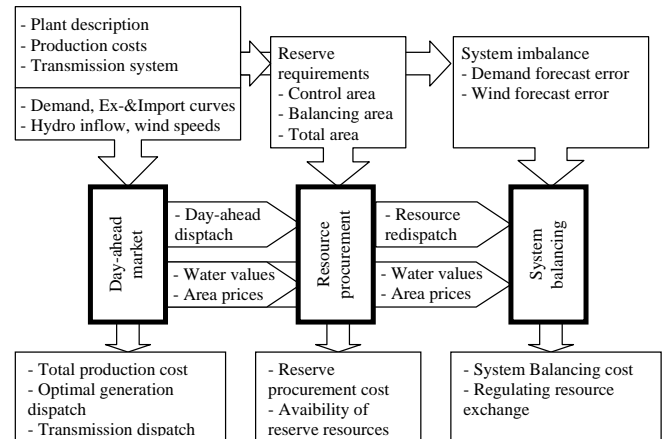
- Plant description
- Production costs
- Transmission system

- Demand, Ex-&Import curves
- Hydro inflow, wind speeds

Reserve requirements
- Control area
- Balancing area
- Total area

System imbalance
- Demand forecast error
- Wind forecast error

Day-ahead market

- Day-ahead disptach

- Water values
- Area prices

Resource procurement

- Resource redispatch

- Water values
- Area prices

System balancing

- Total production cost
- Optimal generation dispatch
- Transmission dispatch

- Reserve procurement cost
- Avaibility of reserve resources

- System Balancing cost
- Regulating resource exchange